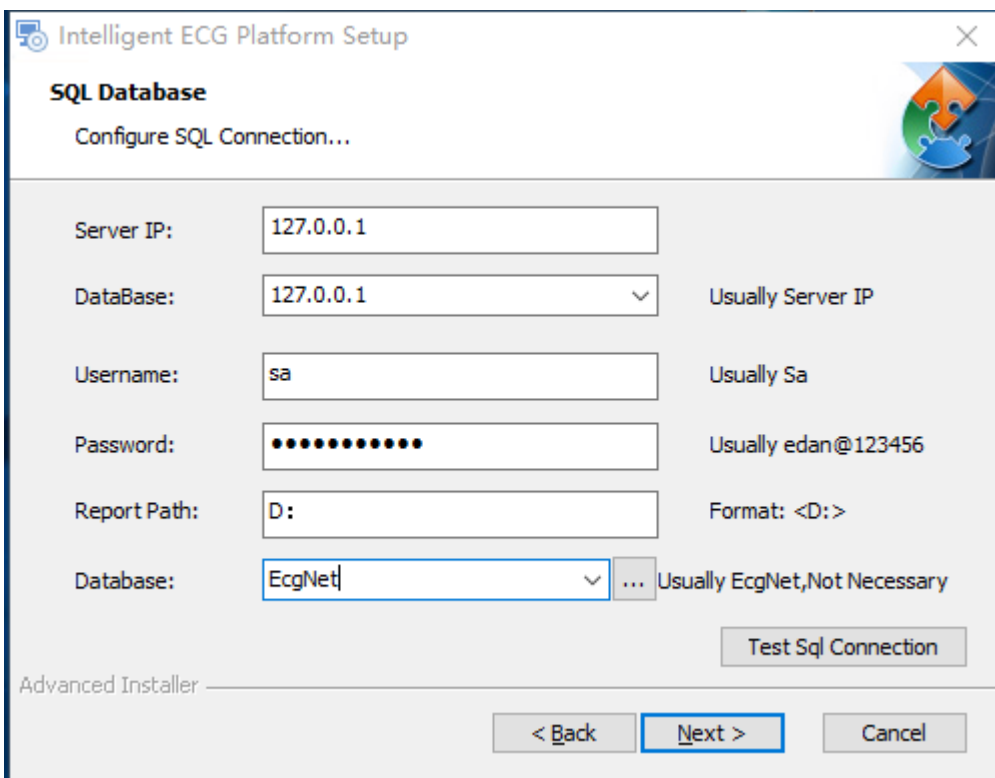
Intelligent ECG Platform Setup

SQL Database

Configure SQL Connection...

Server IP: 127.0.0.1

DataBase: 127.0.0.1 Usually Server IP

Username: sa Usually Sa

Password: ●●●●●●●●●●●● Usually edan@123456

Report Path: D: Format: <D:>

Database: EcgNet ... Usually EcgNet,Not Necessary

Test Sql Connection

Advanced Installer

< Back Next > Cancel